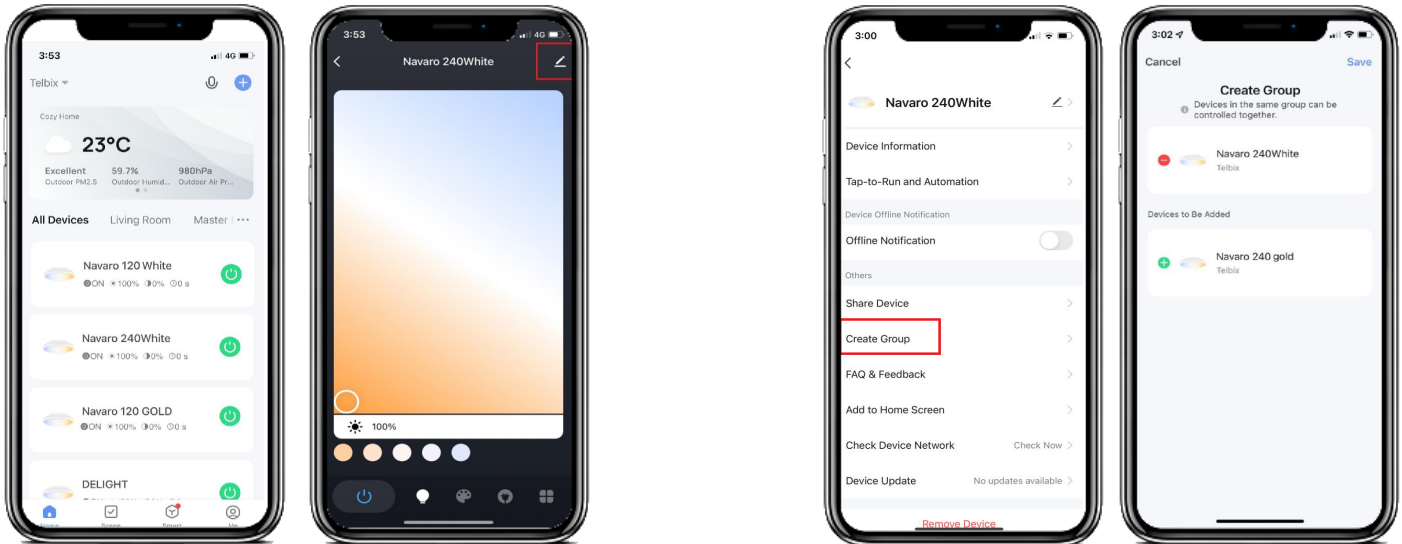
3:53
4G
Telbix
Cozy Home
23°C
Excellent
Outdoor PM2.5
59.7%
Outdoor Humid...
980hPa
Outdoor Air Pr...
All Devices
Living Room
Master
Navaro 120 White
ON 100% 0% 0 s
Navaro 240White
ON 100% 0% 0 s
Navaro 120 GOLD
ON 100% 0% 0 s
DELIGHT
Home
Scene
Smart
Me

3:53
4G
Navaro 240White
100%

3:00
Navaro 240White
Device Information
Tap-to-Run and Automation
Device Offline Notification
Offline Notification
Others
Share Device
Create Group
FAQ & Feedback
Add to Home Screen
Check Device Network
Check Now
Device Update
No updates available
Remove Device

3:02
Cancel
Save
Create Group
Devices in the same group can be controlled together.
Navaro 240White
Telbix
Devices to Be Added
Navaro 240 gold
Telbix